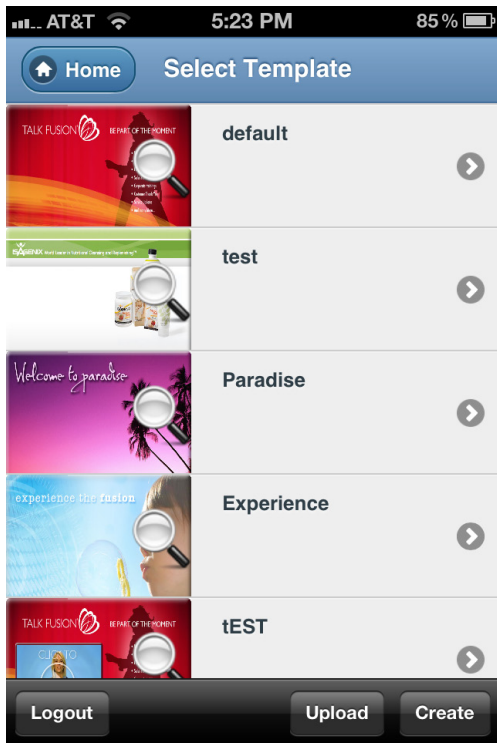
AT&T 5:23 PM 85 %

Home Select Template

TALK FUSION BE PART OF THE MOMENT
default

test

Welcome to paradise
Paradise

experience the fusion
Experience

TALK FUSION BE PART OF THE MOMENT
tEST

Logout Upload Create